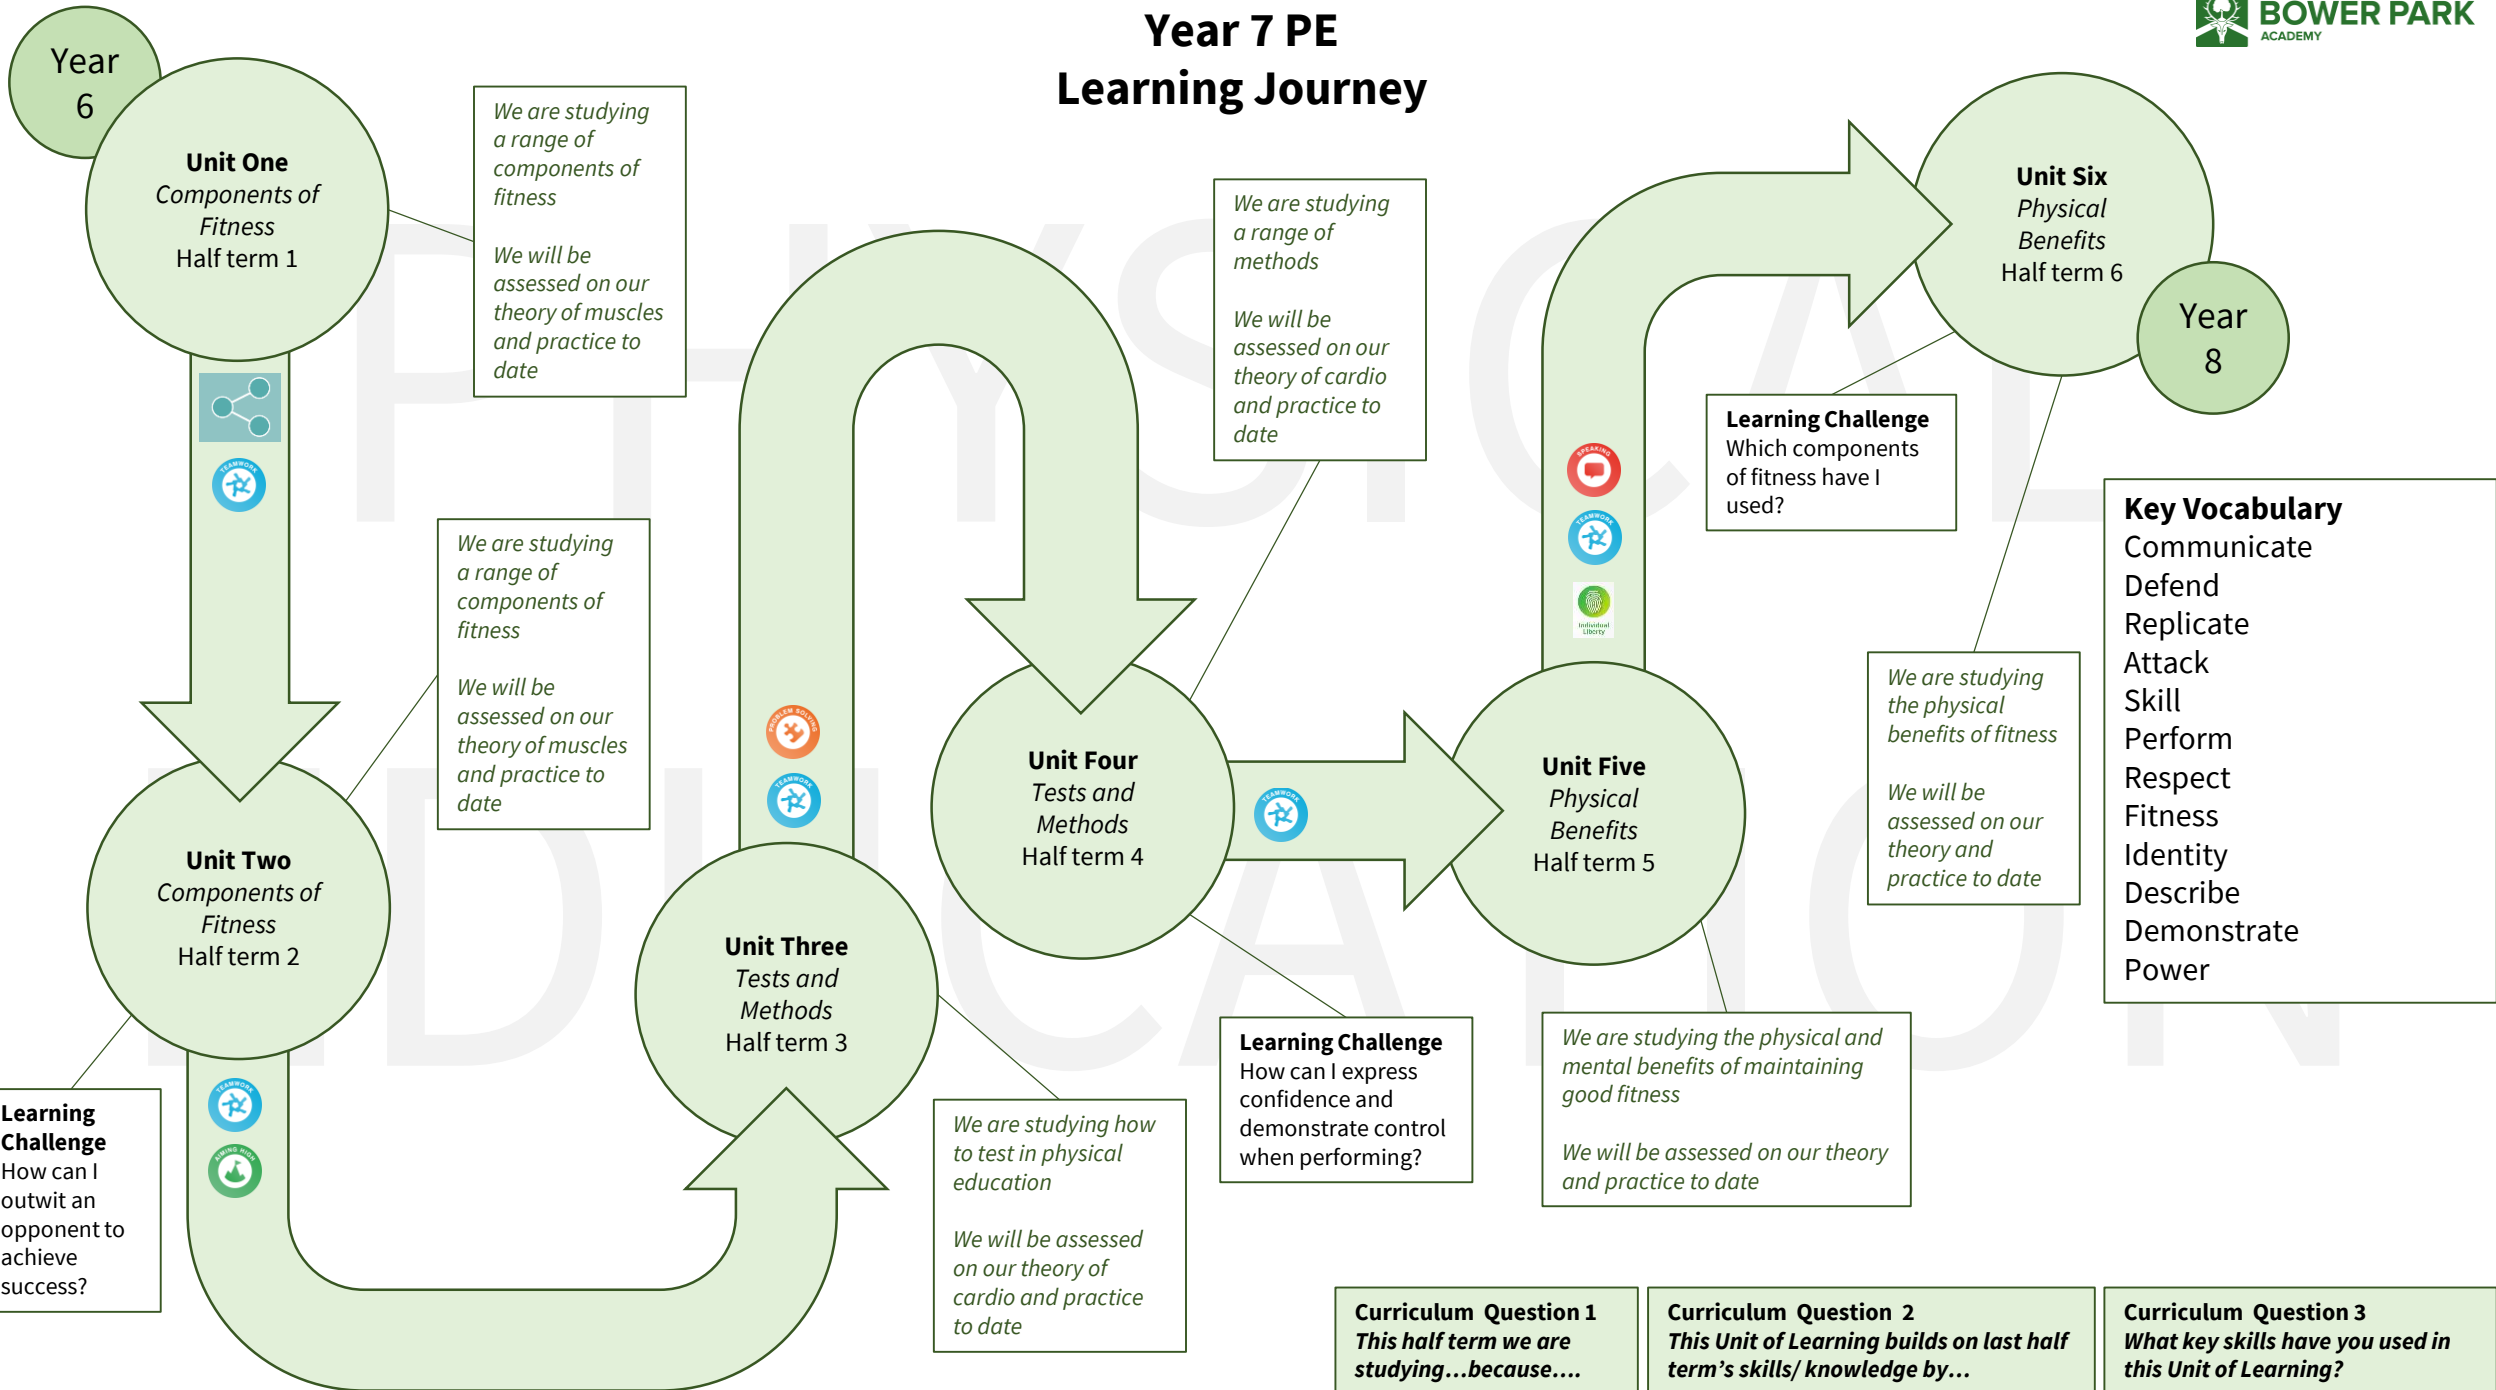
Year 7 PE
Learning Journey

BOWER PARK
ACADEMY

Year 6

Unit One
Components of Fitness
Half term 1

We are studying a range of components of fitness

We will be assessed on our theory of muscles and practice to date

TEAMWORK

We are studying a range of components of fitness

We will be assessed on our theory of muscles and practice to date

Unit Two
Components of Fitness
Half term 2

TEAMWORK
AIMING HIGH

Learning Challenge
How can I outwit an opponent to achieve success?

PROBLEM SOLVING
TEAMWORK

Unit Three
Tests and Methods
Half term 3

We are studying how to test in physical education

We will be assessed on our theory of cardio and practice to date

We are studying a range of methods

We will be assessed on our theory of cardio and practice to date

Unit Four
Tests and Methods
Half term 4

TEAMWORK

Learning Challenge
How can I express confidence and demonstrate control when performing?

SPEAKING
TEAMWORK
Individual Liberty

Unit Five
Physical Benefits
Half term 5

We are studying the physical and mental benefits of maintaining good fitness

We will be assessed on our theory and practice to date

Unit Six
Physical Benefits
Half term 6

Year 8

Learning Challenge
Which components of fitness have I used?

We are studying the physical benefits of fitness

We will be assessed on our theory and practice to date

Key Vocabulary
Communicate
Defend
Replicate
Attack
Skill
Perform
Respect
Fitness
Identity
Describe
Demonstrate
Power

Curriculum Question 1
This half term we are studying...because....

Curriculum Question 2
This Unit of Learning builds on last half term's skills/ knowledge by...

Curriculum Question 3
What key skills have you used in this Unit of Learning?